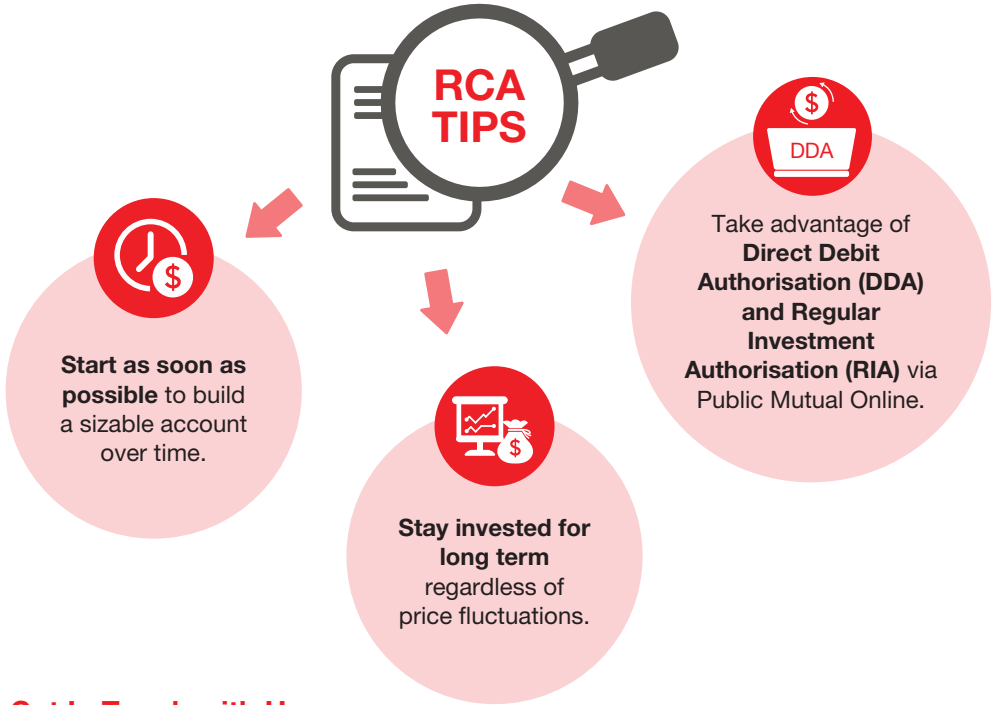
RCA TIPS

Start as soon as possible to build a sizable account over time.

Stay invested for long term regardless of price fluctuations.

$ DDA

Take advantage of Direct Debit Authorisation (DDA) and Regular Investment Authorisation (RIA) via Public Mutual Online.

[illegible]